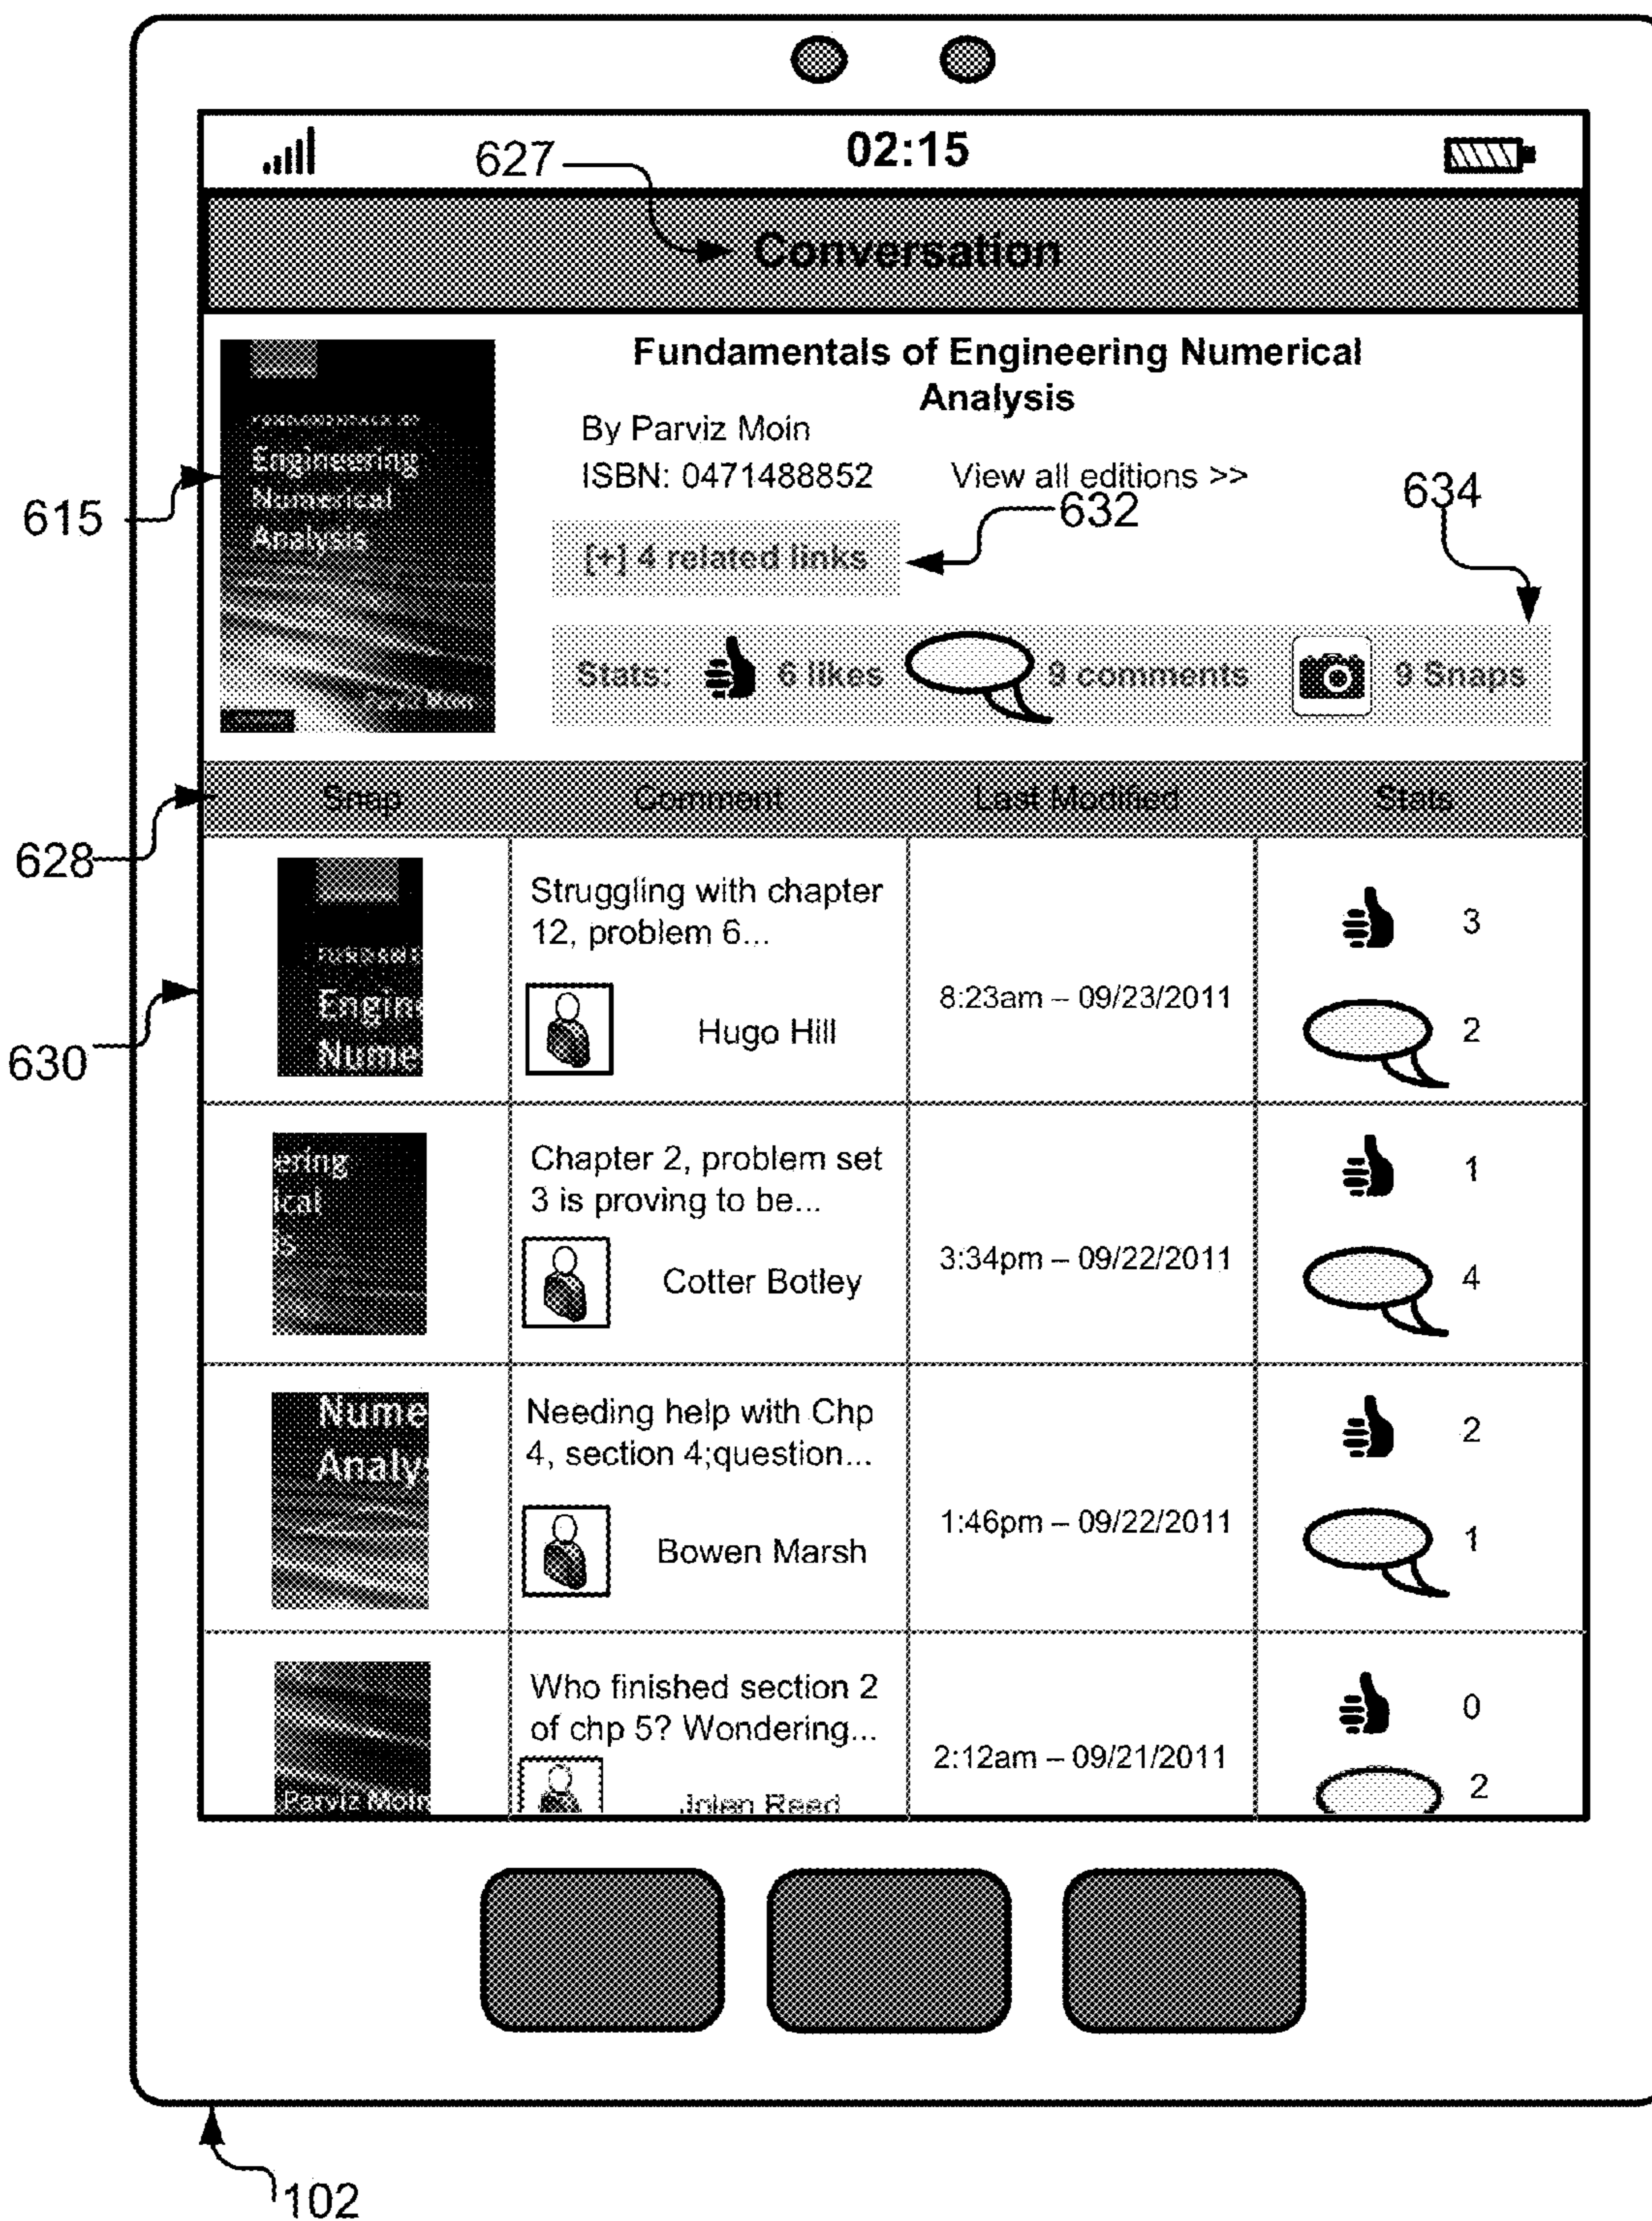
02:15

627

Conversation

Fundamentals of Engineering Numerical Analysis

By Parviz Moin

ISBN: 0471488852

View all editions >>

Engineering Numerical Analysis

615

632

634

[+] 4 related links

Stats: 6 likes 9 comments 9 Snaps

628

630

| Snap | Comment | Last Modified | Stats |
|---|---|---|---|
| Engine Nume | Struggling with chapter 12, problem 6... Hugo Hill | 8:23am – 09/23/2011 | 3 2 |
| ering ical | Chapter 2, problem set 3 is proving to be... Cotter Botley | 3:34pm – 09/22/2011 | 1 4 |
| Nume Analy | Needing help with Chp 4, section 4;question... Bowen Marsh | 1:46pm – 09/22/2011 | 2 1 |
| Parviz Moin | Who finished section 2 of chp 5? Wondering... Jolen Reed | 2:12am – 09/21/2011 | 0 2 |

102